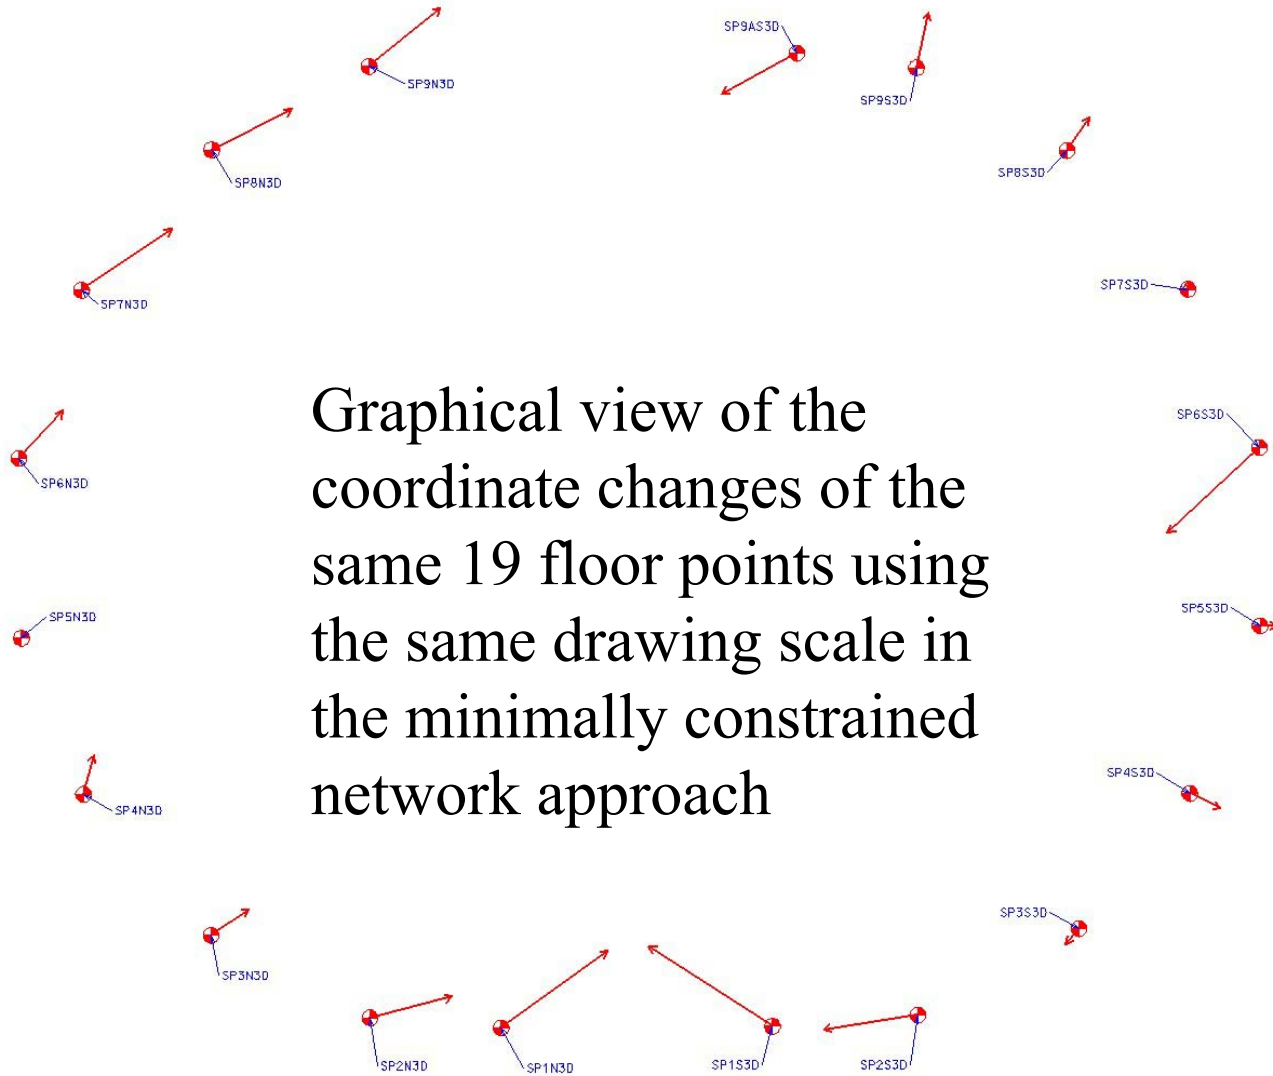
SP9N3D
SP9AS3D
SP9S3D
SP8N3D
SP8S3D
SP7N3D
SP7S3D
Graphical view of the coordinate changes of the same 19 floor points using the same drawing scale in the minimally constrained network approach
SP6N3D
SP6S3D
SP5N3D
SP5S3D
SP4N3D
SP4S3D
SP3N3D
SP3S3D
SP2N3D
SP1N3D
SP1S3D
SP2S3D